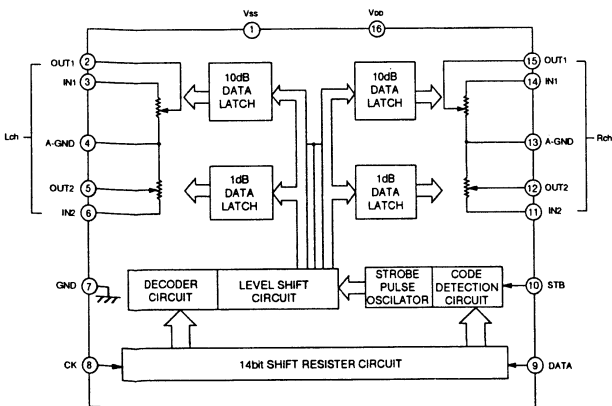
Vss
1
VDD
16

OUT1 2
IN1 3
Lch
A-GND 4
OUT2 5
IN2 6

10dB DATA LATCH
1dB DATA LATCH
10dB DATA LATCH
1dB DATA LATCH

15 OUT1
14 IN1
Rch
13 A-GND
12 OUT2
11 IN2

GND 7
DECODER CIRCUIT
LEVEL SHIFT CIRCUIT
STROBE PULSE OSCILATOR
CODE DETECTION CIRCUIT
10 STB

CK 8
14bit SHIFT RESISTER CIRCUIT
9 DATA